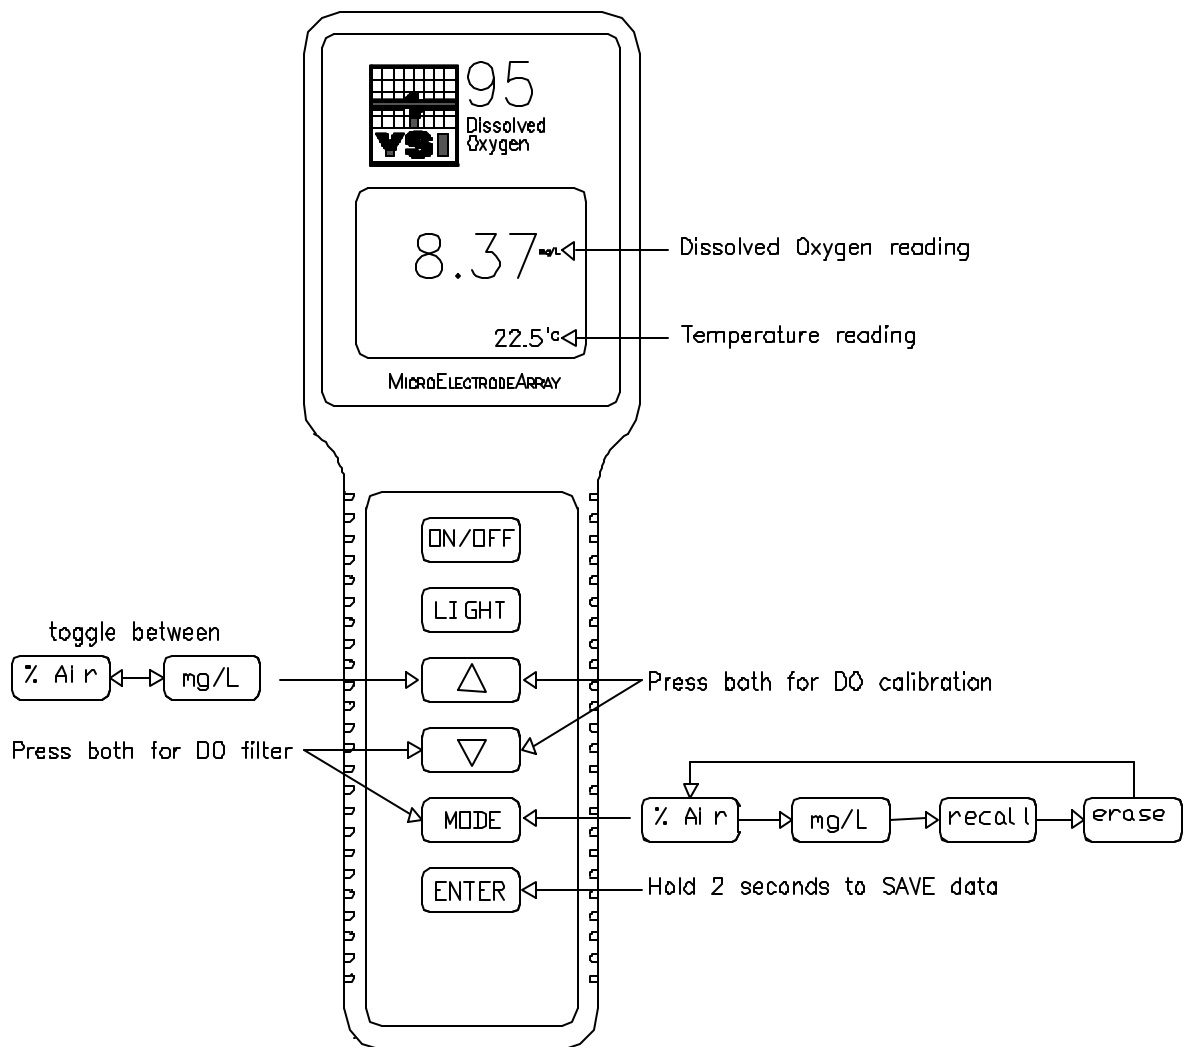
YSI 95
Dissolved Oxygen

8.37 mg/L
Dissolved Oxygen reading

22.5°c
Temperature reading

MicroElectrodeArray

ON/OFF

LIGHT

toggle between

% Air
mg/L

Press both for DO calibration

Press both for DO filter

MODE

% Air
mg/L
recall
erase

ENTER
Hold 2 seconds to SAVE data